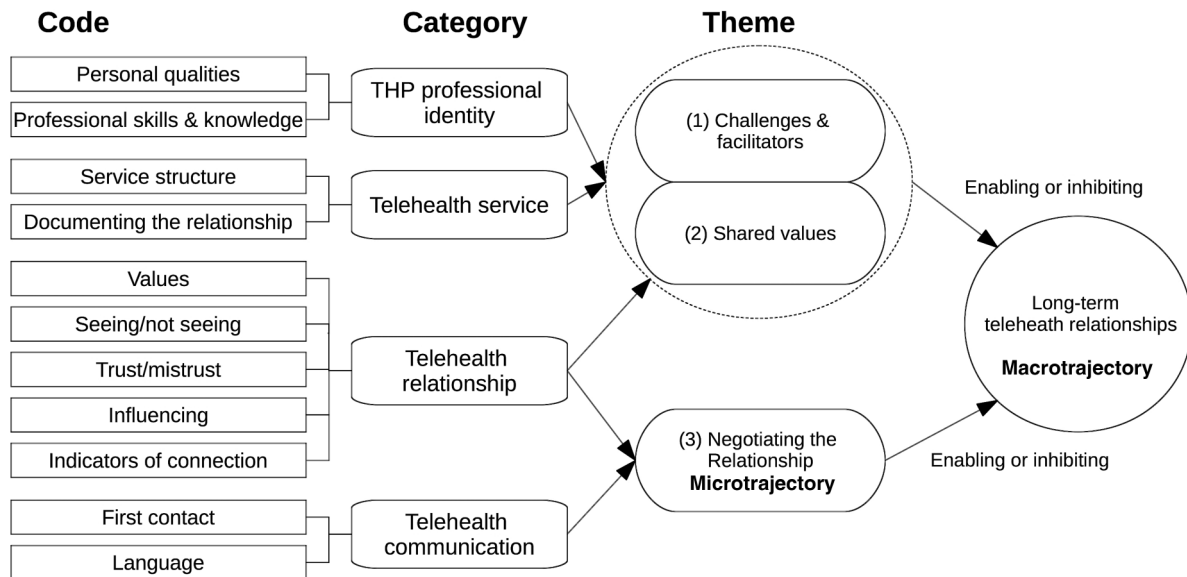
Code

Category

Theme

Personal qualities

Professional skills & knowledge

THP professional identity

Service structure

Documenting the relationship

Telehealth service

Values

Seeing/not seeing

Trust/mistrust

Influencing

Indicators of connection

Telehealth relationship

First contact

Language

Telehealth communication

(1) Challenges & facilitators

(2) Shared values

(3) Negotiating the Relationship
Microtrajectory

Enabling or inhibiting

Enabling or inhibiting

Long-term teleheath relationships

Macrotrajectory